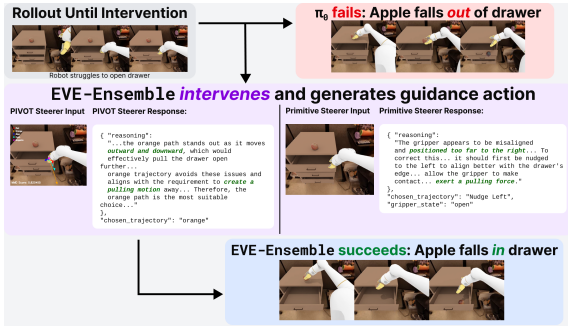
Rollout Until Intervention

Robot struggles to open drawer

$\pi_0$ fails: Apple falls out of drawer

EVE-Ensemble intervenes and generates guidance action

PIVOT Steerer Input

PIVOT Steerer Response:

{ "reasoning": "...the orange path stands out as it moves outward and downward, which would effectively pull the drawer open further... orange trajectory avoids these issues and aligns with the requirement to create a pulling motion away... Therefore, the orange path is the most suitable choice..." }, "chosen_trajectory": "orange"

Primitive Steerer Input

Primitive Steerer Response:

{ "reasoning": "The gripper appears to be misaligned and positioned too far to the right... To correct this... it should first be nudged to the left to align better with the drawer's edge... allow the gripper to make contact... exert a pulling force." }, "chosen_trajectory": "Nudge Left", "gripper_state": "open"

EVE-Ensemble succeeds: Apple falls in drawer